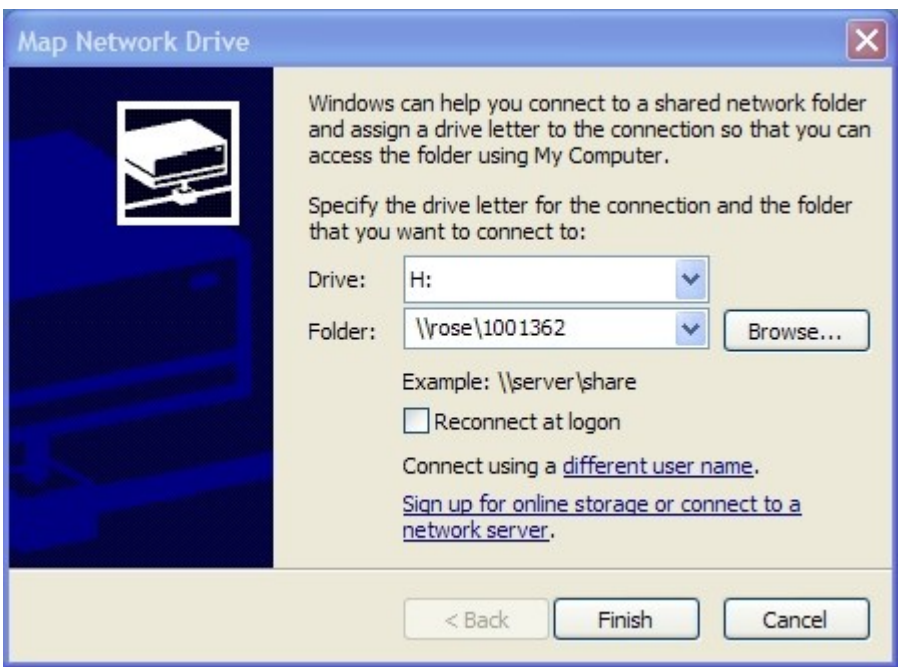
Map Network Drive

Windows can help you connect to a shared network folder and assign a drive letter to the connection so that you can access the folder using My Computer.

Specify the drive letter for the connection and the folder that you want to connect to:

Drive: H:

Folder: \\rose\1001362 Browse...

Example: \\server\share

Reconnect at logon

Connect using a different user name.

Sign up for online storage or connect to a network server.

< Back Finish Cancel